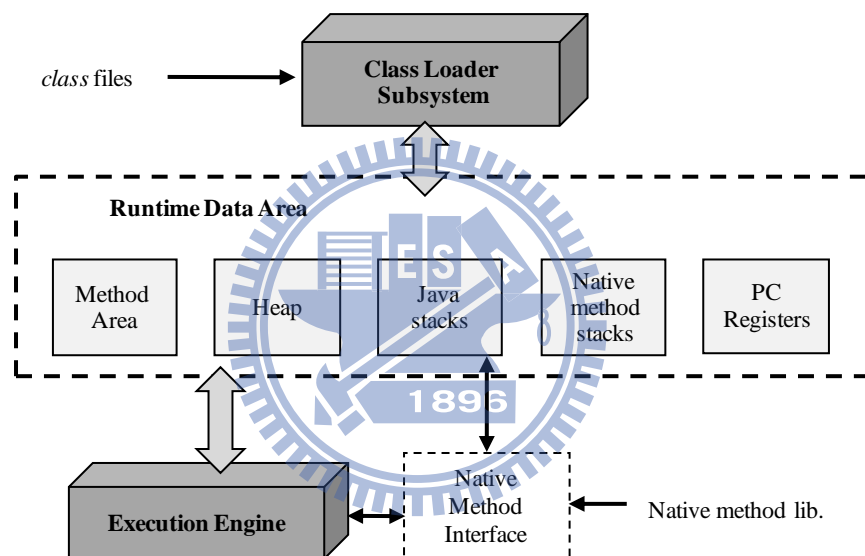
*class* files

Class Loader Subsystem

Runtime Data Area

Method Area

Heap

Java stacks

Native method stacks

PC Registers

E S A

1896

Execution Engine

Native Method Interface

Native method lib.